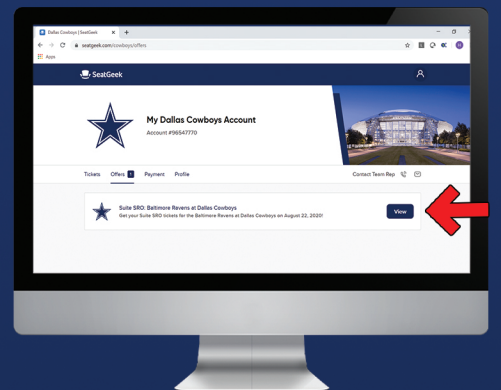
Dallas Cowboys | SeatGeek
seatgeek.com/cowboys/offers
Apps

SeatGeek

My Dallas Cowboys Account
Account #96547770

Tickets Offers 1 Payment Profile Contact Team Rep

Suite SRO: Baltimore Revens at Dallas Cowboys
Get your Suite SRO tickets for the Baltimore Revens at Dallas Cowboys on August 22, 2020!
View